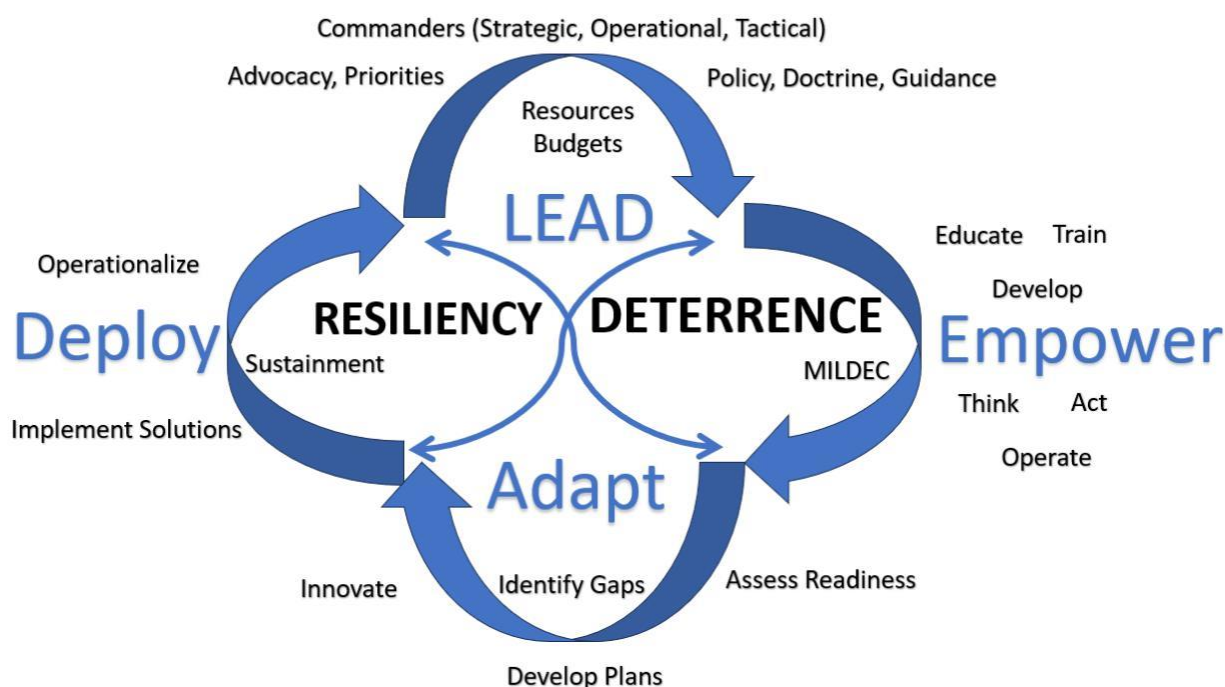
Commanders (Strategic, Operational, Tactical)

Advocacy, Priorities

Policy, Doctrine, Guidance

Resources
Budgets

LEAD

Educate Train

Develop

Operationalize

Deploy

RESILIENCY

DETERRENCE

Empower

Sustainment

MILDEC

Think Act

Implement Solutions

Operate

Adapt

Innovate

Identify Gaps

Assess Readiness

Develop Plans